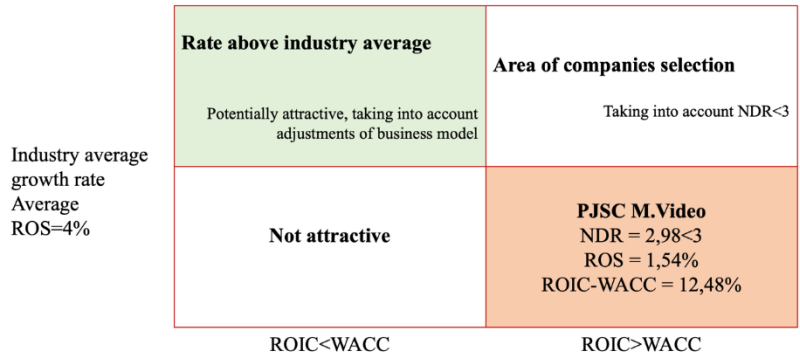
Industry average growth rate Average ROS=4%

| Rate above industry average<br>Potentially attractive, taking into account adjustments of business model | Area of companies selection<br>Taking into account NDR<3 |
|---|---|
| Not attractive | PJSC M.Video<br>NDR = 2,98<3<br>ROS = 1,54%<br>ROIC-WACC = 12,48% |
| ROIC<WACC | ROIC>WACC |